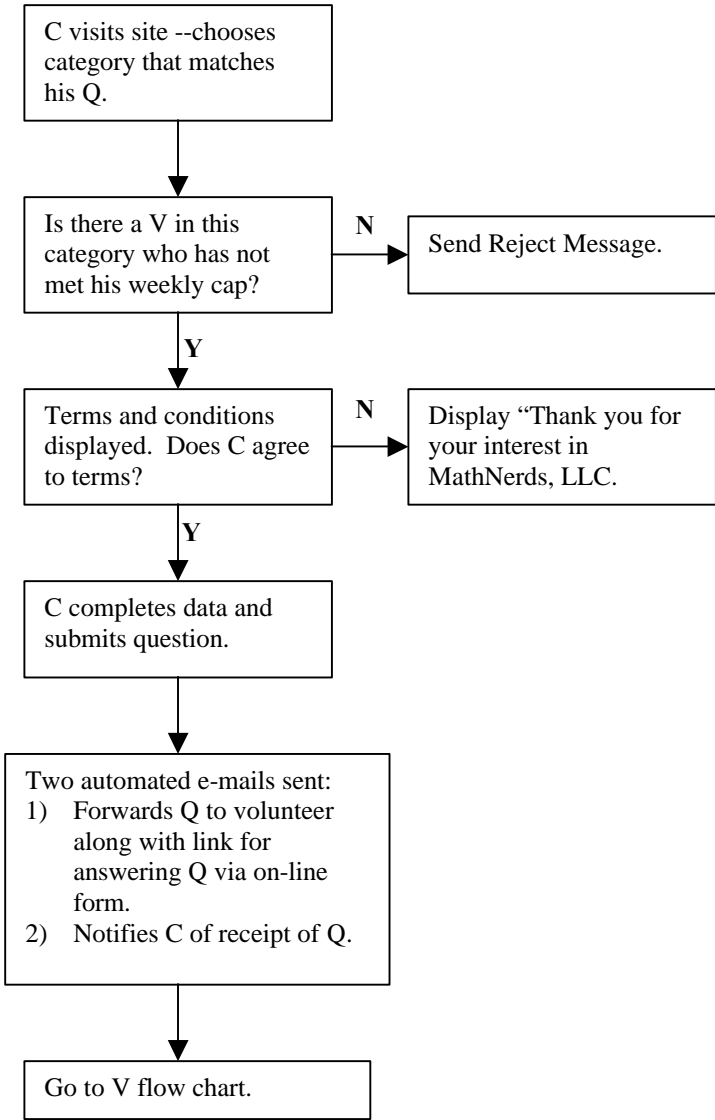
C visits site --chooses category that matches his Q.

Is there a V in this category who has not met his weekly cap?

N

Send Reject Message.

Y

Terms and conditions displayed. Does C agree to terms?

N

Display "Thank you for your interest in MathNerds, LLC.

Y

C completes data and submits question.

Two automated e-mails sent:
1) Forwards Q to volunteer along with link for answering Q via on-line form.
2) Notifies C of receipt of Q.

Go to V flow chart.